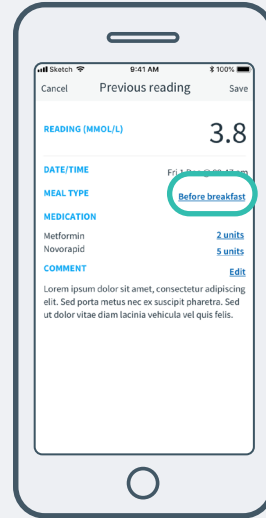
Sketch 9:41 AM 100%

Cancel Previous reading Save

READING (MMOL/L) 3.8

DATE/TIME Fri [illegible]

MEAL TYPE Before breakfast

MEDICATION

Metformin 2 units

Novorapid 5 units

COMMENT Edit

Lorem ipsum dolor sit amet, consectetur adipiscing elit. Sed porta metus nec ex suscipit pharetra. Sed ut dolor vitae diam lacinia vehicula vel quis felis.